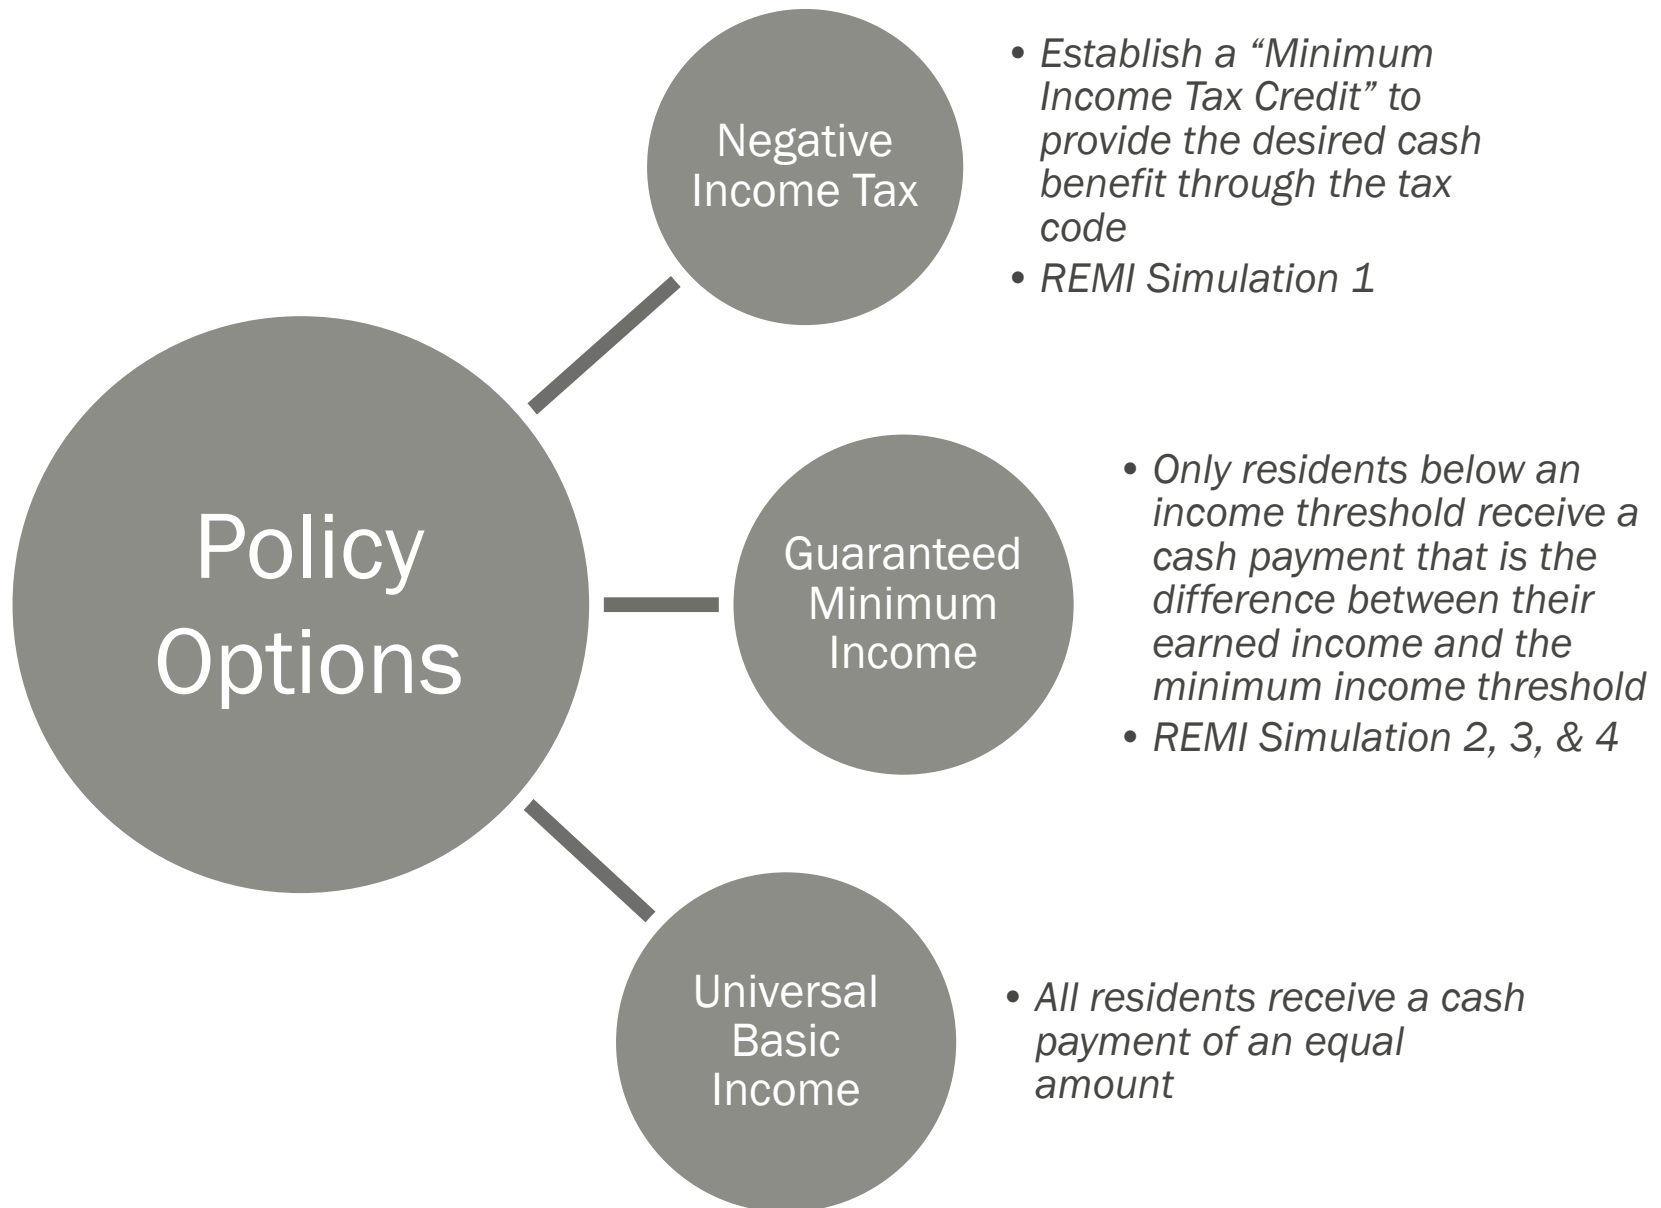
Policy Options

Negative Income Tax

• Establish a "Minimum Income Tax Credit" to provide the desired cash benefit through the tax code
• REMI Simulation 1

Guaranteed Minimum Income

• Only residents below an income threshold receive a cash payment that is the difference between their earned income and the minimum income threshold
• REMI Simulation 2, 3, & 4

Universal Basic Income

• All residents receive a cash payment of an equal amount